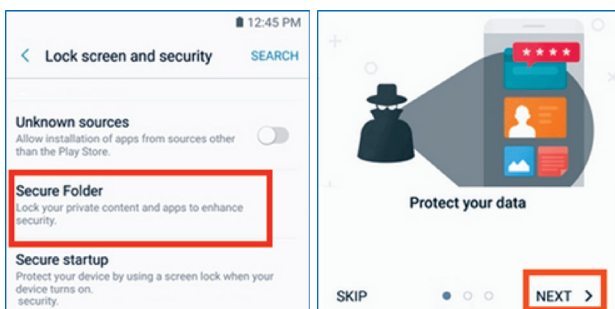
12:45 PM

< Lock screen and security SEARCH

Unknown sources
Allow installation of apps from sources other than the Play Store.

Secure Folder
Lock your private content and apps to enhance security.

Secure startup
Protect your device by using a screen lock when your device turns on. security.

* * * *

Protect your data

SKIP

NEXT >